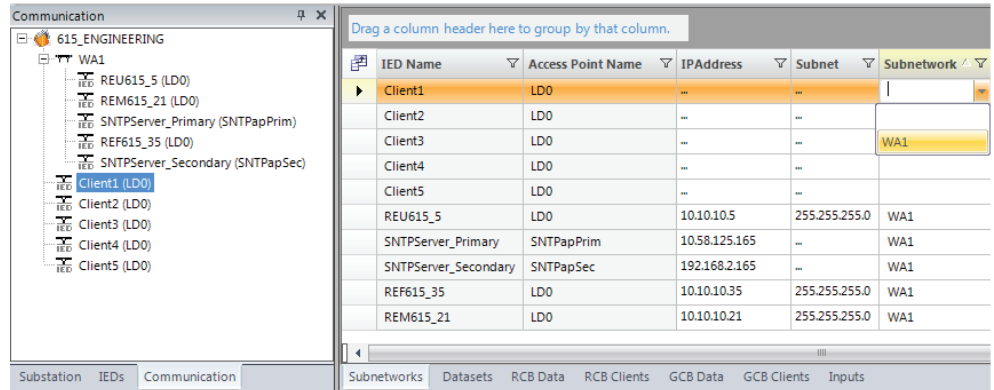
Communication

615_ENGINEERING
WA1
REU615_5 (LD0)
REM615_21 (LD0)
SNTPServer_Primary (SNTPapPrim)
REF615_35 (LD0)
SNTPServer_Secondary (SNTPapSec)
Client1 (LD0)
Client2 (LD0)
Client3 (LD0)
Client4 (LD0)
Client5 (LD0)

Substation | IEDs | Communication

Drag a column header here to group by that column.

| IED Name | Access Point Name | IPAddress | Subnet | Subnetwork |
|---|---|---|---|---|
| Client1 | LD0 | ... | ... | |
| Client2 | LD0 | ... | ... | |
| Client3 | LD0 | ... | ... | WA1 |
| Client4 | LD0 | ... | ... | |
| Client5 | LD0 | ... | ... | |
| REU615_5 | LD0 | 10.10.10.5 | 255.255.255.0 | WA1 |
| SNTPServer_Primary | SNTPapPrim | 10.58.125.165 | ... | WA1 |
| SNTPServer_Secondary | SNTPapSec | 192.168.2.165 | ... | WA1 |
| REF615_35 | LD0 | 10.10.10.35 | 255.255.255.0 | WA1 |
| REM615_21 | LD0 | 10.10.10.21 | 255.255.255.0 | WA1 |

Subnetworks | Datasets | RCB Data | RCB Clients | GCB Data | GCB Clients | Inputs